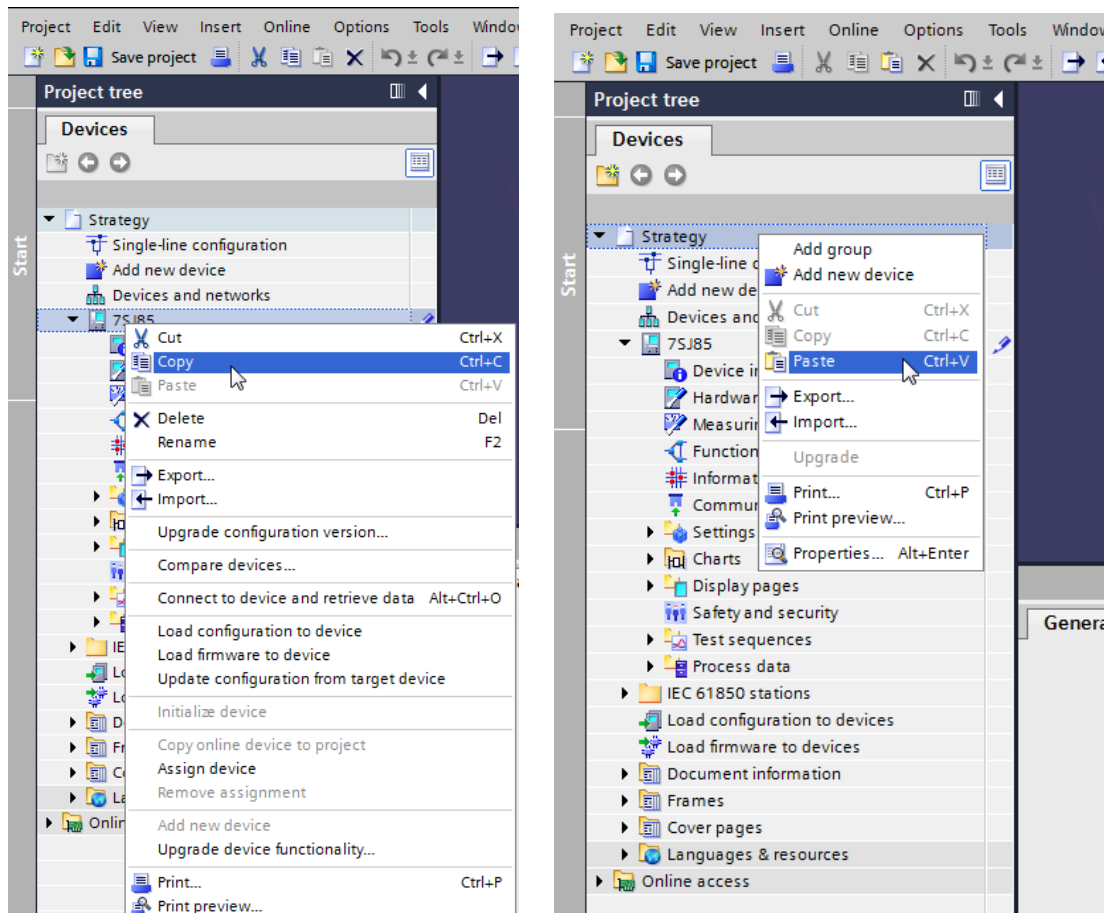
Project Edit View Insert Online Options Tools Window

Save project

Project tree

Devices

Start

Strategy
Single-line configuration
Add new device
Devices and networks
7SJ85

Cut Ctrl+X
Copy Ctrl+C
Paste Ctrl+V
Delete Del
Rename F2
Export...
Import...
Upgrade configuration version...
Compare devices...
Connect to device and retrieve data Alt+Ctrl+O
Load configuration to device
Load firmware to device
Update configuration from target device
Initialize device
Copy online device to project
Assign device
Remove assignment
Add new device
Upgrade device functionality...
Print... Ctrl+P
Print preview...

IE
Lo
Lo
Do
Fr
Co
La
Onlin

Project Edit View Insert Online Options Tools Window

Save project

Project tree

Devices

Start

Strategy
Single-line c
Add new de
Devices and
7SJ85
Device in
Hardwar
Measurin
Function
Informat
Commun
Settings
Charts
Display pages
Safety and security
Test sequences
Process data
IEC 61850 stations
Load configuration to devices
Load firmware to devices
Document information
Frames
Cover pages
Languages & resources
Online access

Add group
Add new device
Cut Ctrl+X
Copy Ctrl+C
Paste Ctrl+V
Export...
Import...
Upgrade
Print... Ctrl+P
Print preview...
Properties... Alt+Enter

Genera